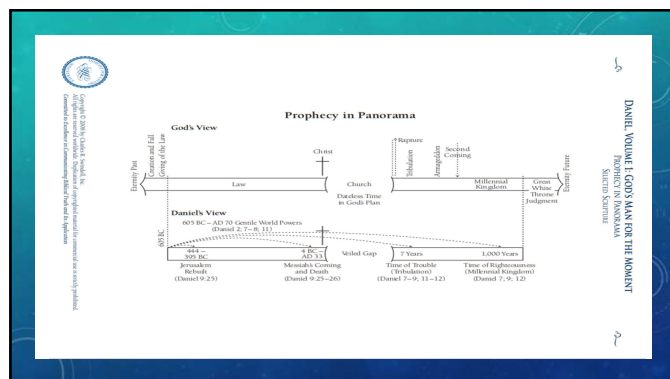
Prophecy in Panorama

God's View

Eternity Past

Creation and Fall

Giving of the Law

Christ

Rapture

Tribulation

Armageddon

Second Coming

Law

Church

Dateless Time in God's Plan

Millennial Kingdom

Great White Throne Judgment

Eternity Future

Daniel's View

605 BC – AD 70 Gentile World Powers (Daniel 2; 7–8; 11)

605 BC

444–395 BC
Jerusalem Rebuilt
(Daniel 9:25)

4 BC–AD 33
Messiah's Coming and Death
(Daniel 9:25–26)

Veiled Gap

7 Years
Time of Trouble (Tribulation)
(Daniel 7–9; 11–12)

1,000 Years
Time of Righteousness (Millennial Kingdom)
(Daniel 7; 9; 12)

Copyright © 2008 by Charles R. Swindoll, Inc. All rights are reserved worldwide. Duplication of copyrighted material for commercial use is strictly prohibited. Committed to Excellence in Communicating Biblical Truth and Its Application

DANIEL VOLUME I: GOD'S MAN FOR THE MOMENT
PROPHECY IN PANORAMA
SELECTED SCRIPTURE